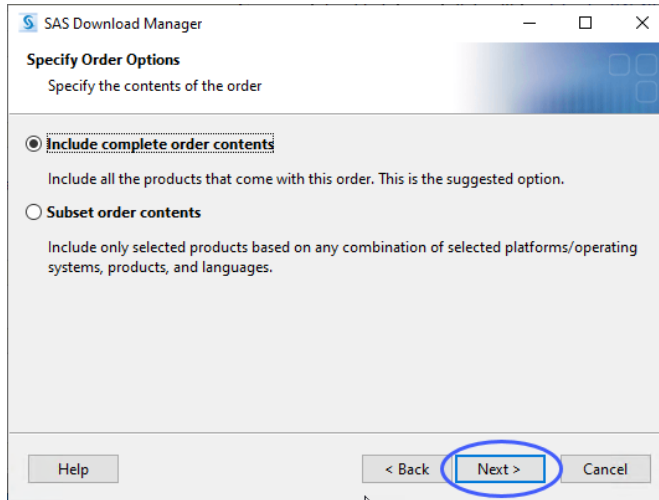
SAS Download Manager

Specify Order Options

Specify the contents of the order

Include complete order contents

Include all the products that come with this order. This is the suggested option.

Subset order contents

Include only selected products based on any combination of selected platforms/operating systems, products, and languages.

Help

< Back

Next >

Cancel